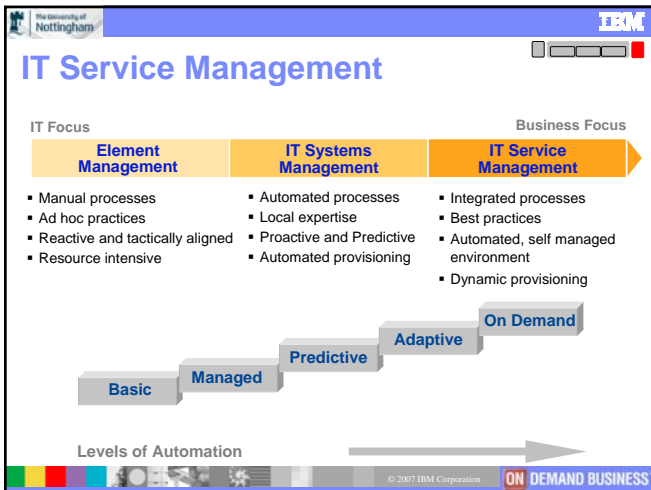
The University of Nottingham

IBM

IT Service Management

IT Focus

Business Focus

Element Management

IT Systems Management

IT Service Management

- Manual processes
- Ad hoc practices
- Reactive and tactically aligned
- Resource intensive

- Automated processes
- Local expertise
- Proactive and Predictive
- Automated provisioning

- Integrated processes
- Best practices
- Automated, self managed environment
- Dynamic provisioning

Basic

Managed

Predictive

Adaptive

On Demand

Levels of Automation

© 2007 IBM Corporation

ON DEMAND BUSINESS